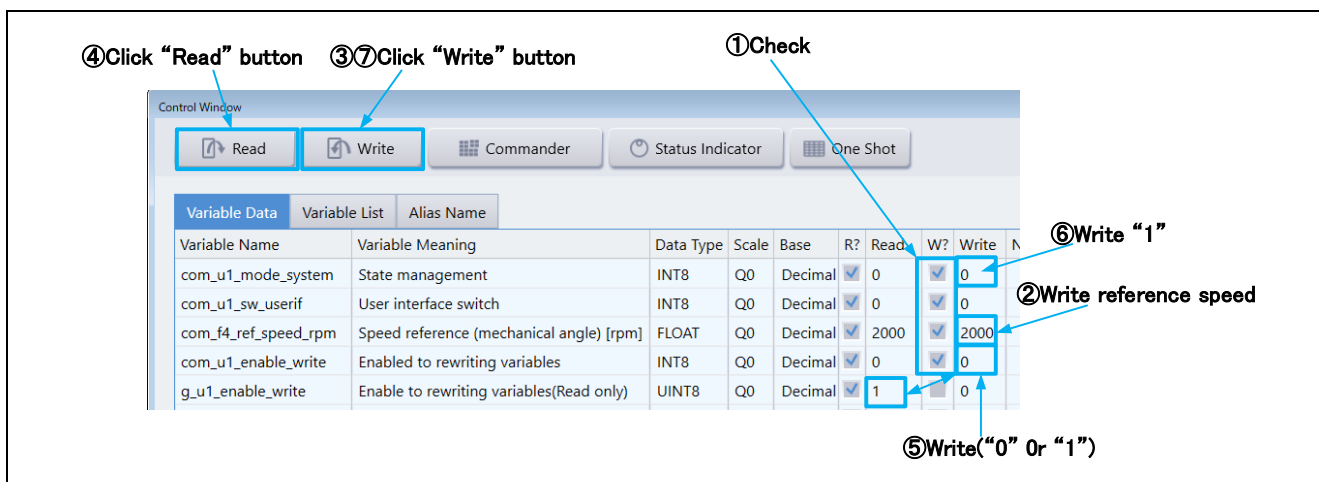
④Click “Read” button ③⑦Click “Write” button ①Check

Control Window

Read Write Commander Status Indicator One Shot

Variable Data Variable List Alias Name

| Variable Name | Variable Meaning | Data Type | Scale | Base | R? | Read | W? | Write | N |
|---|---|---|---|---|---|---|---|---|---|
| com_u1_mode_system | State management | INT8 | Q0 | Decimal | ✓ | 0 | ✓ | 0 | |
| com_u1_sw_userif | User interface switch | INT8 | Q0 | Decimal | ✓ | 0 | ✓ | 0 | |
| com_f4_ref_speed_rpm | Speed reference (mechanical angle) [rpm] | FLOAT | Q0 | Decimal | ✓ | 2000 | ✓ | 2000 | |
| com_u1_enable_write | Enabled to rewriting variables | INT8 | Q0 | Decimal | ✓ | 0 | ✓ | 0 | |
| g_u1_enable_write | Enable to rewriting variables(Read only) | UINT8 | Q0 | Decimal | ✓ | 1 | | 0 | |

⑥Write “1”

②Write reference speed

⑤Write(“0” 0r “1”)